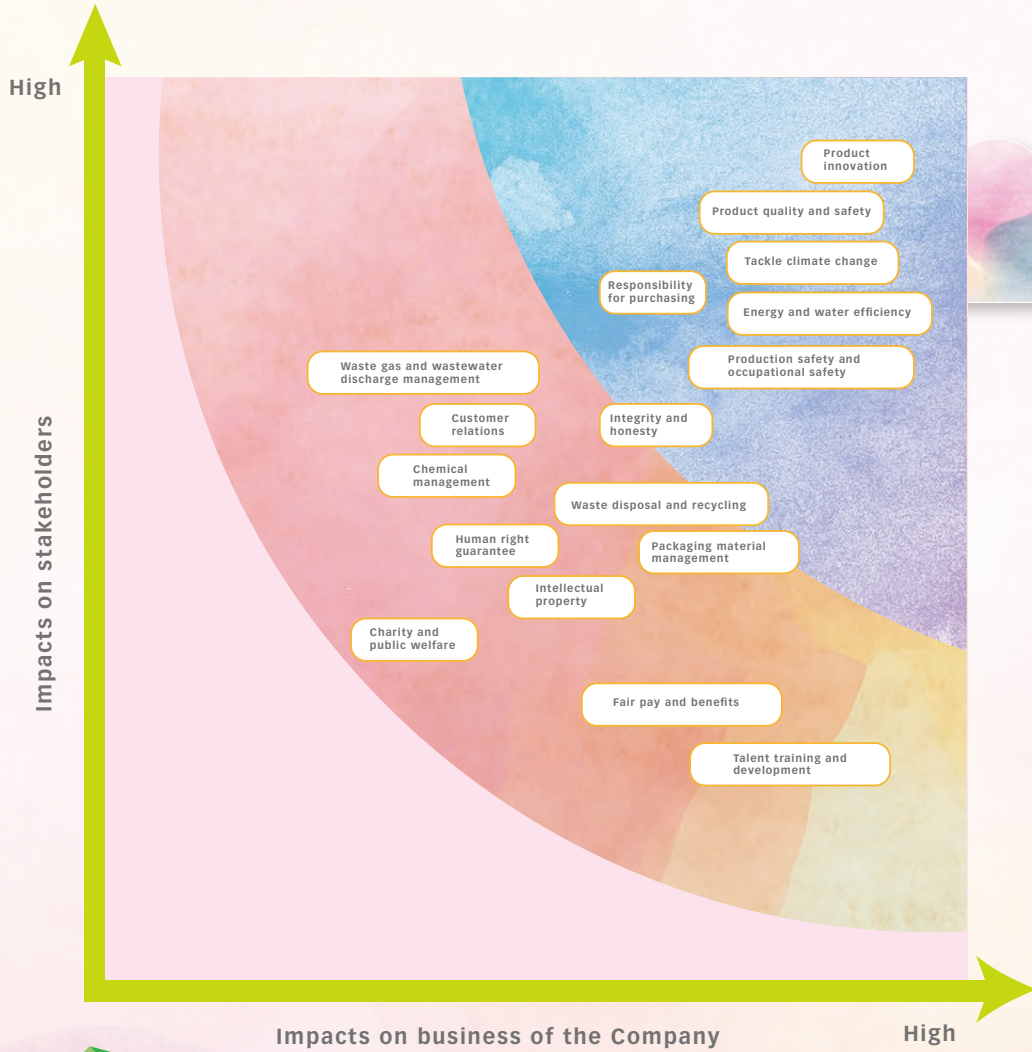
High

Impacts on stakeholders

Product innovation

Product quality and safety

Tackle climate change

Responsibility for purchasing

Energy and water efficiency

Waste gas and wastewater discharge management

Production safety and occupational safety

Customer relations

Integrity and honesty

Chemical management

Waste disposal and recycling

Human right guarantee

Packaging material management

Intellectual property

Charity and public welfare

Fair pay and benefits

Talent training and development

Impacts on business of the Company

High